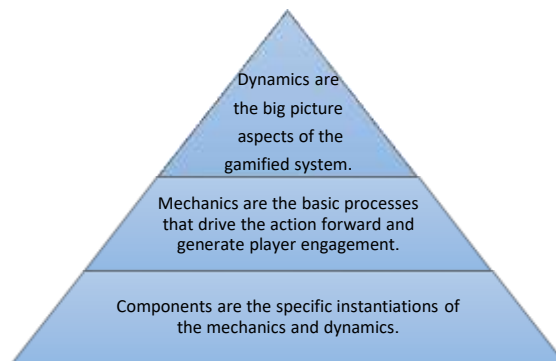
Dynamics are the big picture aspects of the gamified system.

Mechanics are the basic processes that drive the action forward and generate player engagement.

Components are the specific instantiations of the mechanics and dynamics.